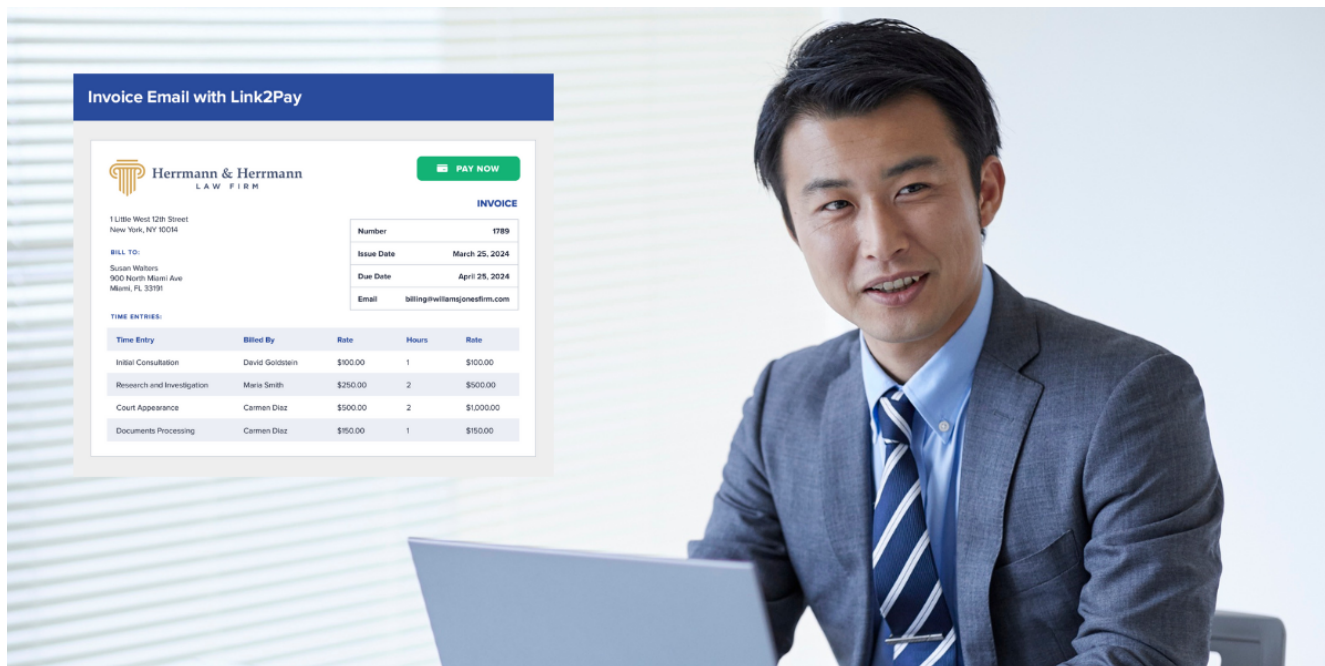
Invoice Email with Link2Pay

Herrmann & Herrmann
LAW FIRM

PAY NOW

INVOICE

1 Little West 12th Street
New York, NY 10014

BILL TO:
Susan Walters
900 North Miami Ave
Miami, FL 33191

| Number | 1789 |
|---|---|
| Issue Date | March 25, 2024 |
| Due Date | April 25, 2024 |
| Email | billing@willamsjonesfirm.com |

TIME ENTRIES:

| Time Entry | Billed By | Rate | Hours | Rate |
|---|---|---|---|---|
| Initial Consultation | David Goldstein | $100.00 | 1 | $100.00 |
| Research and Investigation | Maria Smith | $250.00 | 2 | $500.00 |
| Court Appearance | Carmen Diaz | $500.00 | 2 | $1,000.00 |
| Documents Processing | Carmen Diaz | $150.00 | 1 | $150.00 |